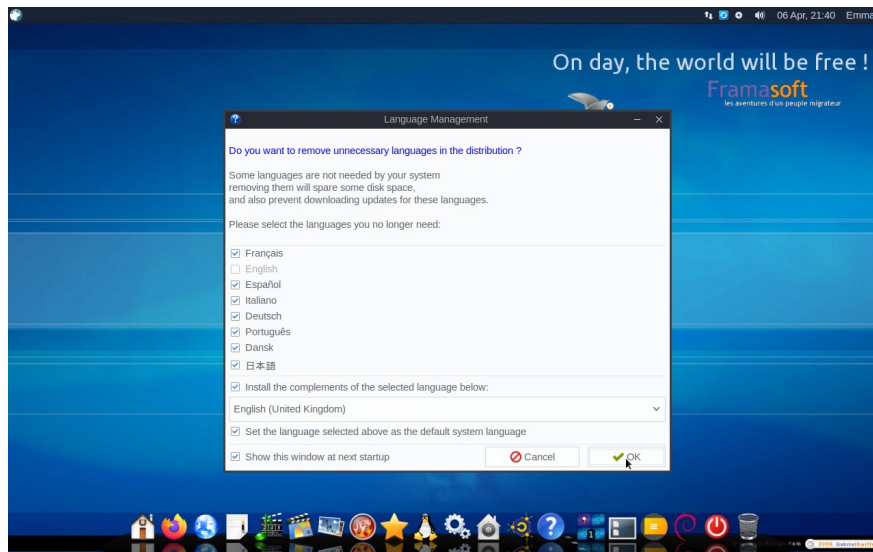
06 Apr, 21:40 Emma

On day, the world will be free !
Framasoft
les aventures d'un peuple migrateur

Language Management

Do you want to remove unnecessary languages in the distribution ?

Some languages are not needed by your system
removing them will spare some disk space,
and also prevent downloading updates for these languages.

Please select the languages you no longer need:

Français
English
Español
Italiano
Deutsch
Português
Dansk
日本語

Install the complements of the selected language below:

English (United Kingdom)

Set the language selected above as the default system language

Show this window at next startup

Cancel
OK